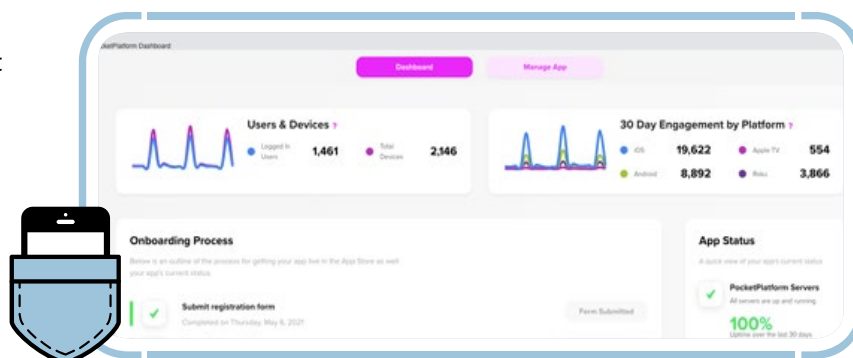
:

cketPlatform Dashboard

Dashboard

Manage App

Users & Devices ?

Logged In Users 1,461

Total Devices 2,146

30 Day Engagement by Platform ?

iOS 19,622

Apple TV 554

Android 8,892

Roku 3,866

Onboarding Process

Below is an outline of the process for getting your app live in the App Store as well your app's current status.

Submit registration form

Completed on Thursday, May 6, 2021

Form Submitted

App Status

A quick view of your app's current status

PocketPlatform Servers

All servers are up and running.

100%

Uptime over the last 30 days